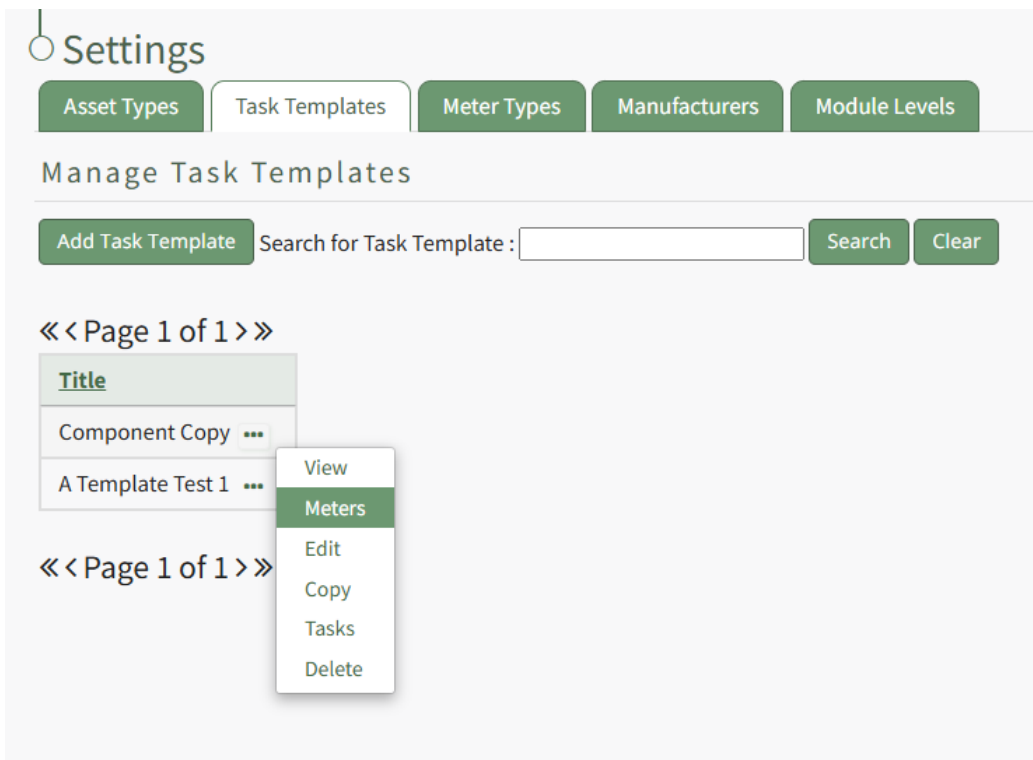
Settings

Asset Types | Task Templates | Meter Types | Manufacturers | Module Levels

Manage Task Templates

Add Task Template Search for Task Template : Search Clear

« ‹ Page 1 of 1 › »

| Title |
|---|
| Component Copy ••• |
| A Template Test 1 ••• |

View
Meters
Edit
Copy
Tasks
Delete

« ‹ Page 1 of 1 › »